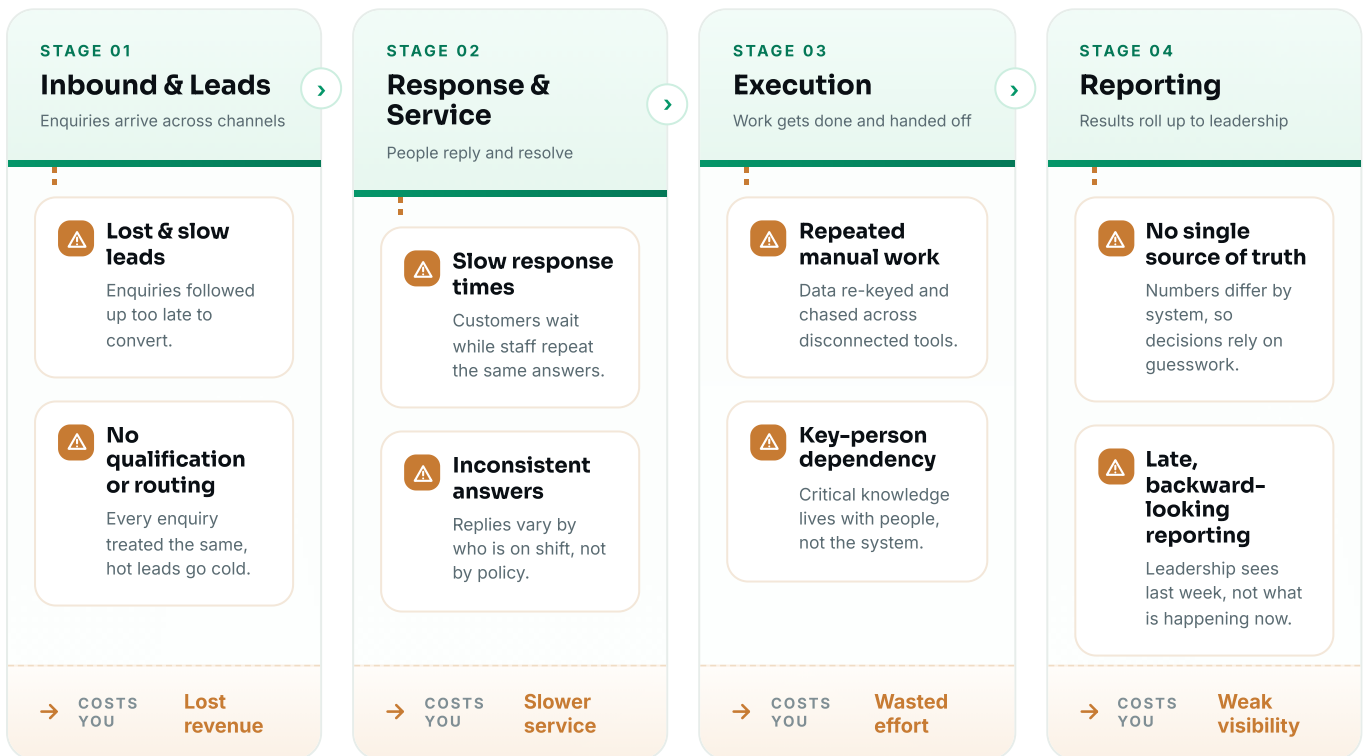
STAGE 01

Inbound & Leads

Enquiries arrive across channels

Lost & slow leads

Enquiries followed up too late to convert.

No qualification or routing

Every enquiry treated the same, hot leads go cold.

COSTS YOU Lost revenue

STAGE 02

Response & Service

People reply and resolve

Slow response times

Customers wait while staff repeat the same answers.

Inconsistent answers

Replies vary by who is on shift, not by policy.

COSTS YOU Slower service

STAGE 03

Execution

Work gets done and handed off

Repeated manual work

Data re-keyed and chased across disconnected tools.

Key-person dependency

Critical knowledge lives with people, not the system.

COSTS YOU Wasted effort

STAGE 04

Reporting

Results roll up to leadership

No single source of truth

Numbers differ by system, so decisions rely on guesswork.

Late, backward-looking reporting

Leadership sees last week, not what is happening now.

COSTS YOU Weak visibility